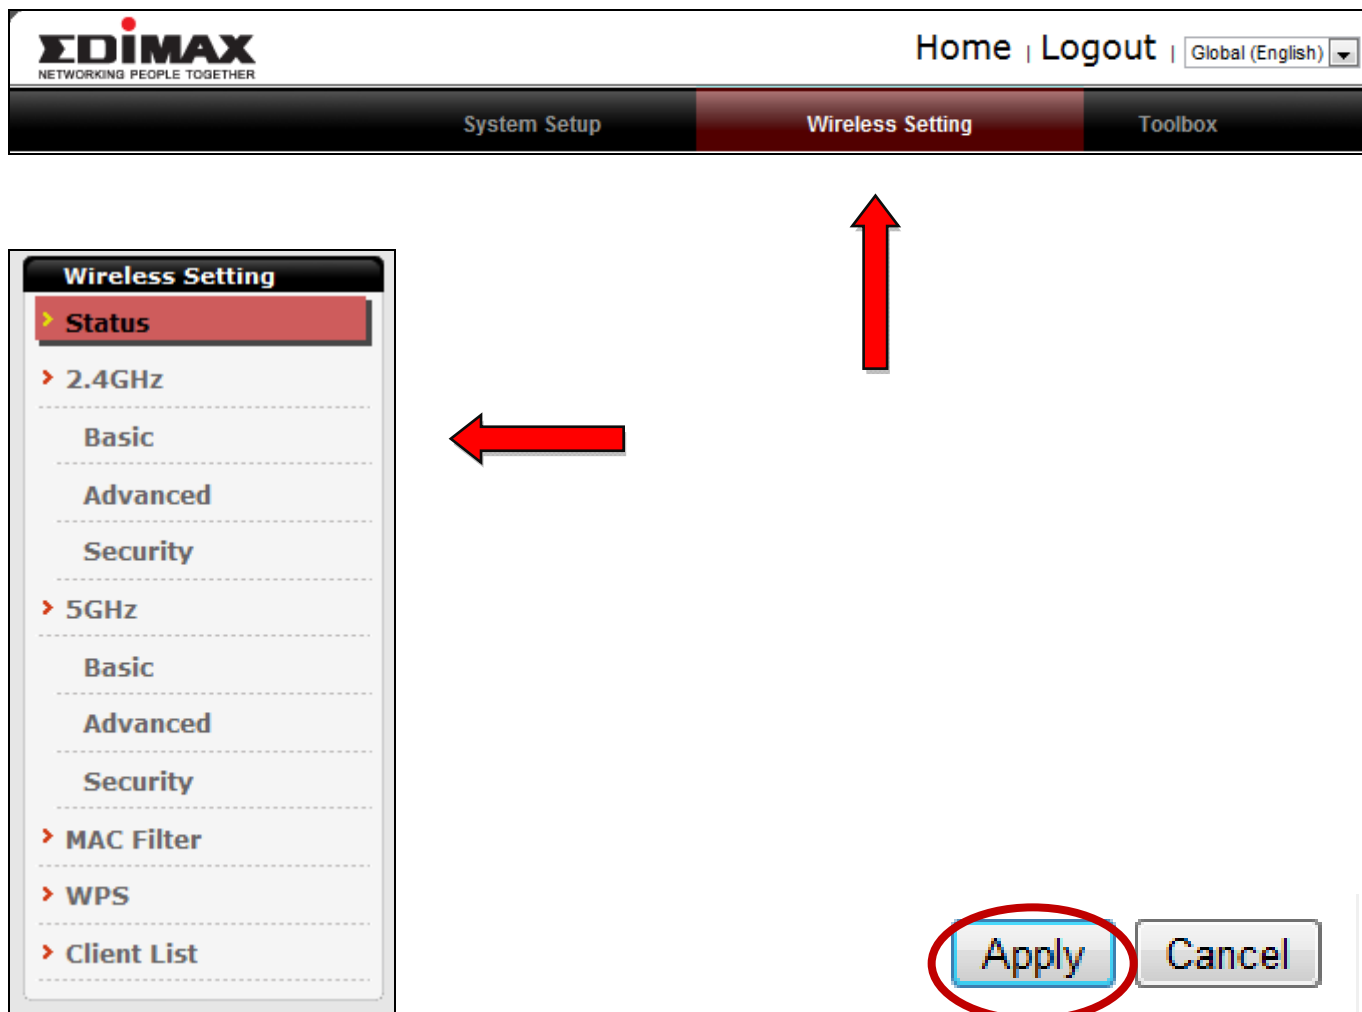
EDIMAX
NETWORKING PEOPLE TOGETHER

Home | Logout | Global (English)

System Setup
Wireless Setting
Toolbox

Wireless Setting
Status
2.4GHz
Basic
Advanced
Security
5GHz
Basic
Advanced
Security
MAC Filter
WPS
Client List

Apply
Cancel